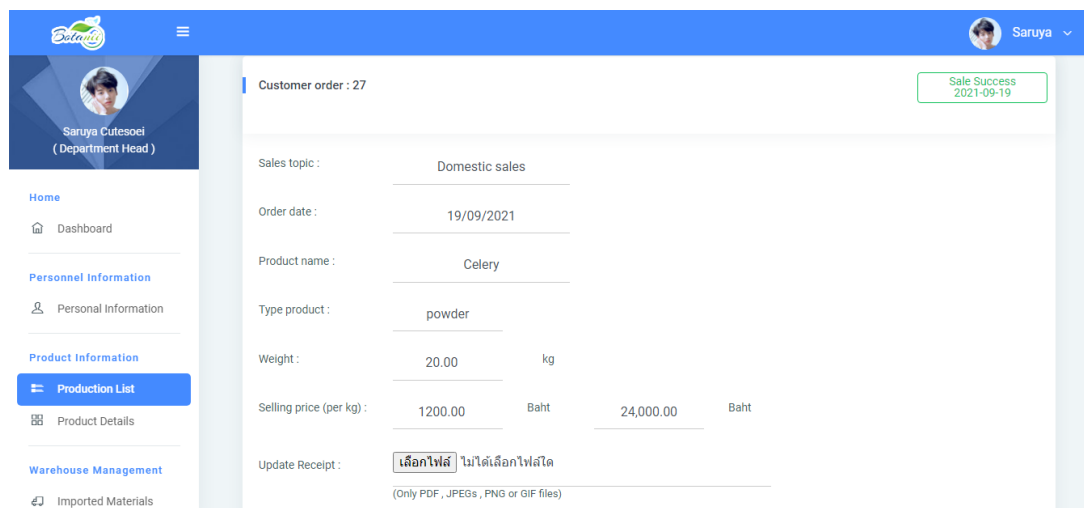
Botanii

Saruya

Saruya Cutesoei
( Department Head )

Home

Dashboard

Personnel Information

Personal Information

Product Information

Production List

Product Details

Warehouse Management

Imported Materials

Customer order : 27

Sale Success
2021-09-19

Sales topic : Domestic sales

Order date : 19/09/2021

Product name : Celery

Type product : powder

Weight : 20.00 kg

Selling price (per kg) : 1200.00 Baht 24,000.00 Baht

Update Receipt : เลือกไฟล์ ไม่ได้เลือกไฟล์ใด

(Only PDF , JPEGs , PNG or GIF files)